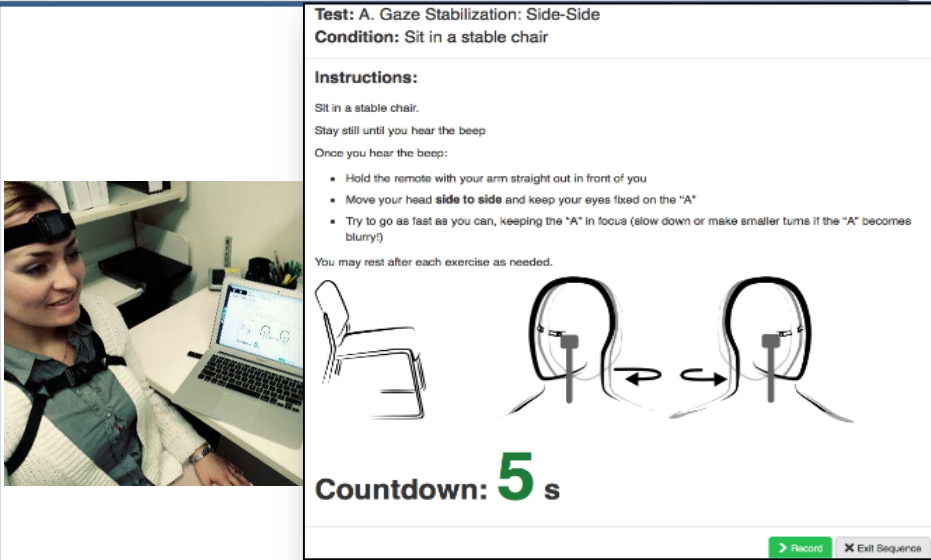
Test: A. Gaze Stabilization: Side-Side
Condition: Sit in a stable chair

Instructions:

Sit in a stable chair.

Stay still until you hear the beep

Once you hear the beep:

- Hold the remote with your arm straight out in front of you
- Move your head **side to side** and keep your eyes fixed on the "A"
- Try to go as fast as you can, keeping the "A" in focus (slow down or make smaller turns if the "A" becomes blurry!)

You may rest after each exercise as needed.

Countdown: 5 s

Record
✕ Exit Sequence